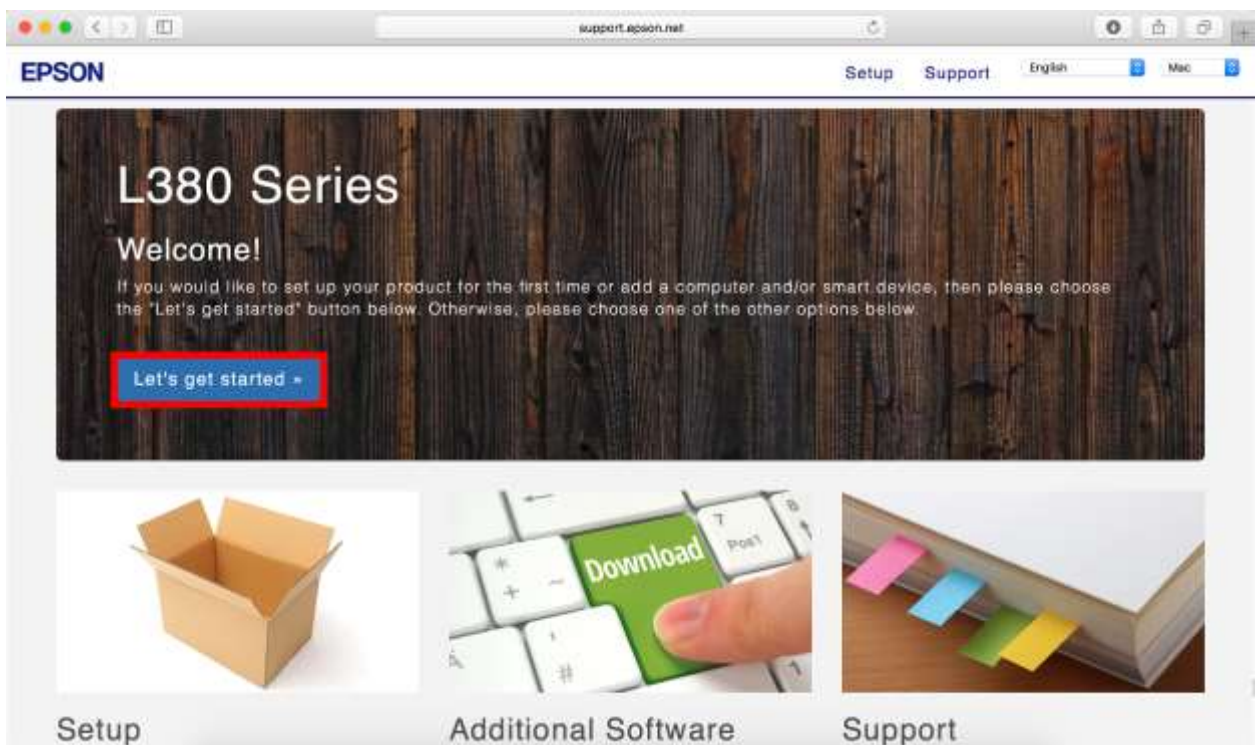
support.epson.net

EPSON

Setup Support English Mac

L380 Series

Welcome!

If you would like to set up your product for the first time or add a computer and/or smart device, then please choose the "Let's get started" button below. Otherwise, please choose one of the other options below.

Let's get started »

Download

Setup

Additional Software

Support